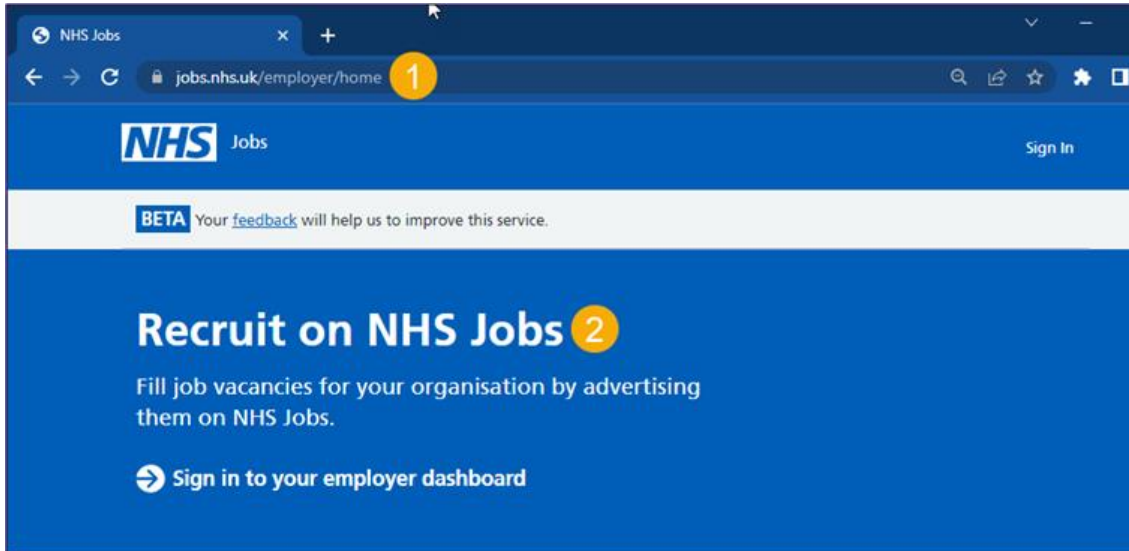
NHS Jobs ×
+
jobs.nhs.uk/employer/home 1

NHS Jobs
Sign In

BETA Your feedback will help us to improve this service.

Recruit on NHS Jobs 2

Fill job vacancies for your organisation by advertising them on NHS Jobs.

Sign in to your employer dashboard